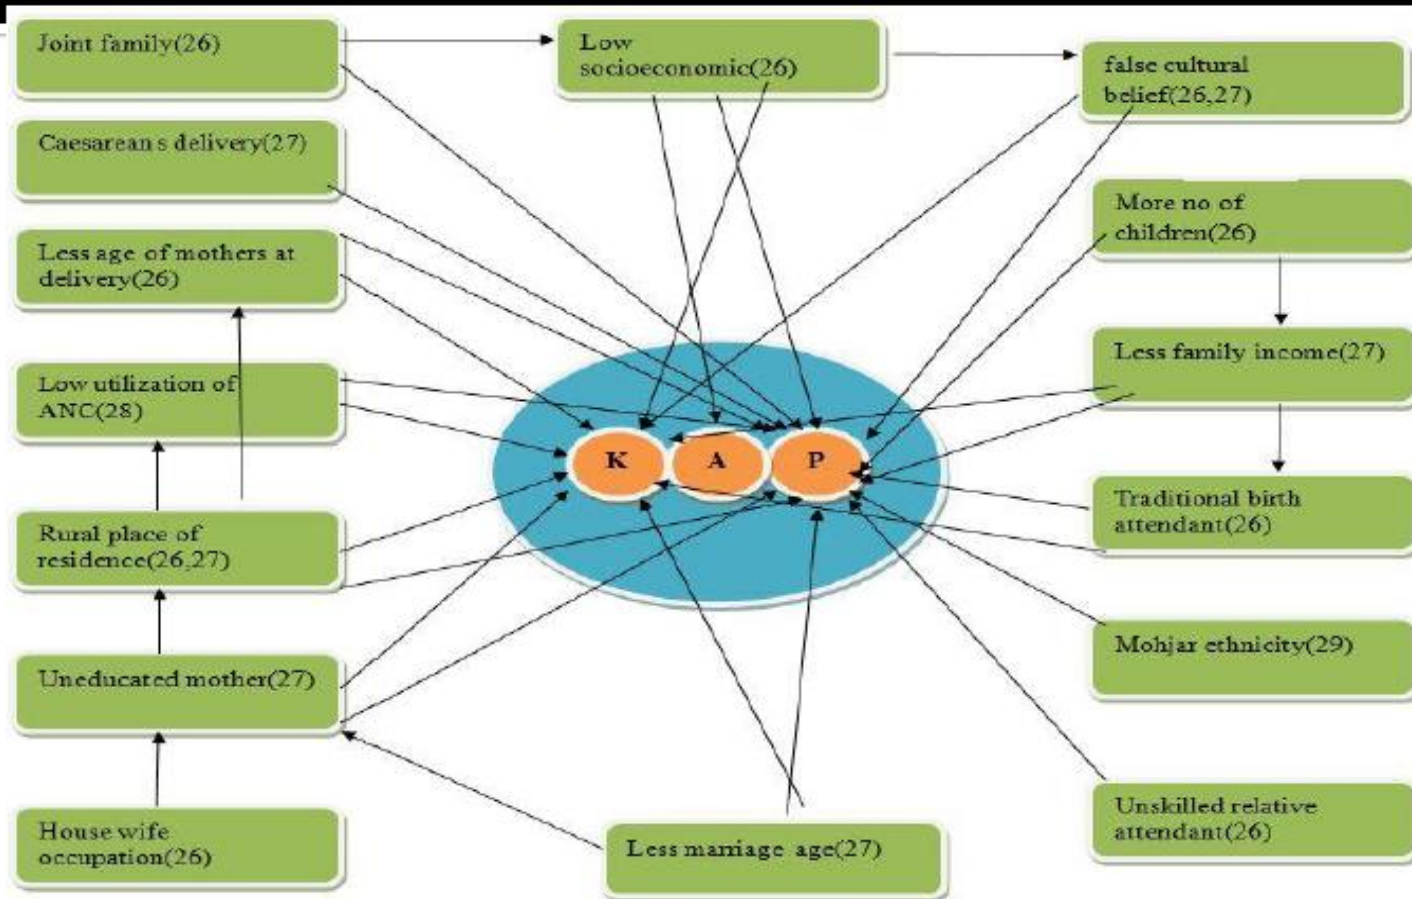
Joint family(26)

Low socioeconomic(26)

false cultural belief(26,27)

Caesarean s delivery(27)

More no of children(26)

Less age of mothers at delivery(26)

Less family income(27)

Low utilization of ANC(28)

K

A

P

Traditional birth attendant(26)

Rural place of residence(26,27)

Mohjar ethnicity(29)

Uneducated mother(27)

Unskilled relative attendant(26)

House wife occupation(26)

Less marriage age(27)